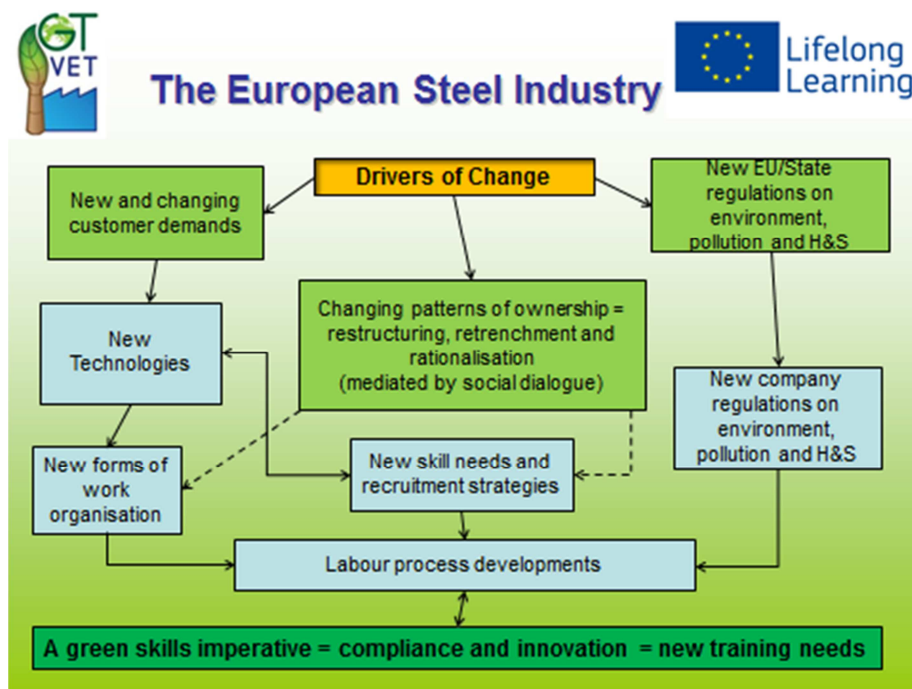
GT VET

The European Steel Industry

Lifelong Learning

Drivers of Change

New and changing customer demands

New EU/State regulations on environment, pollution and H&S

New Technologies

Changing patterns of ownership = restructuring, retrenchment and rationalisation (mediated by social dialogue)

New company regulations on environment, pollution and H&S

New forms of work organisation

New skill needs and recruitment strategies

Labour process developments

A green skills imperative = compliance and innovation = new training needs